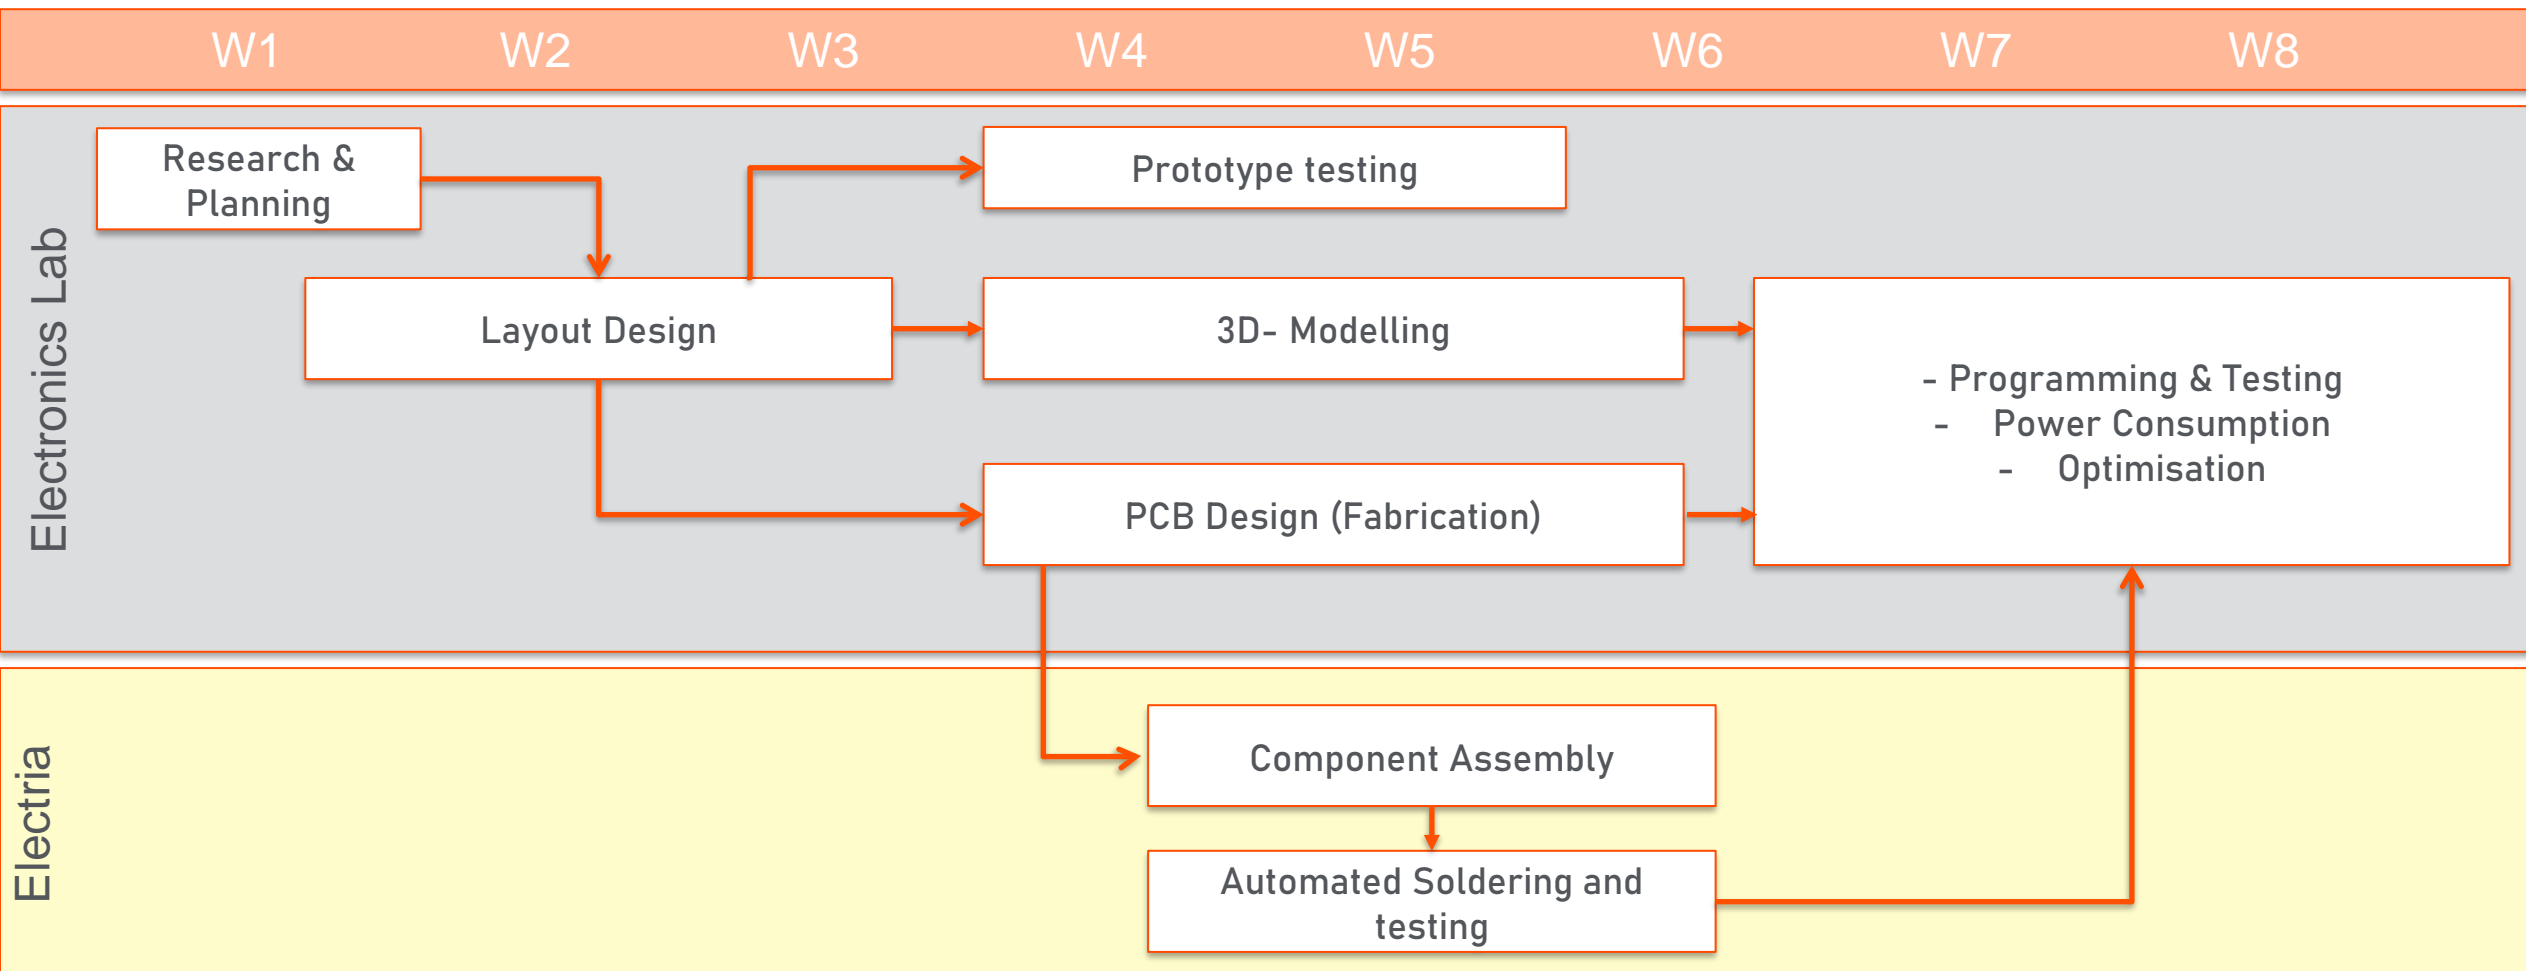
W1 W2 W3 W4 W5 W6 W7 W8

Electronics Lab

Research & Planning

Prototype testing

Layout Design

3D- Modelling

- Programming & Testing
- Power Consumption
- Optimisation

PCB Design (Fabrication)

Electria

Component Assembly

Automated Soldering and testing